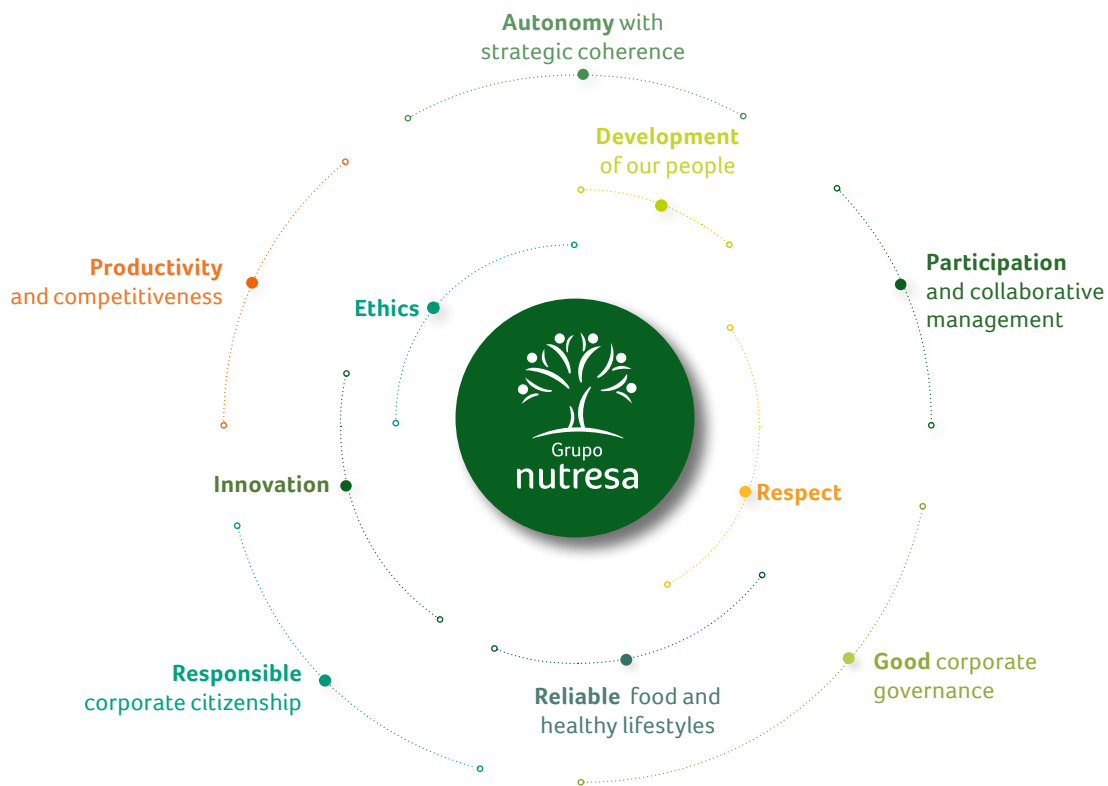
Autonomy with strategic coherence

Development of our people

Productivity and competitiveness

Participation and collaborative management

Ethics

Grupo nutresa

Innovation

Respect

Responsible corporate citizenship

Reliable food and healthy lifestyles

Good corporate governance